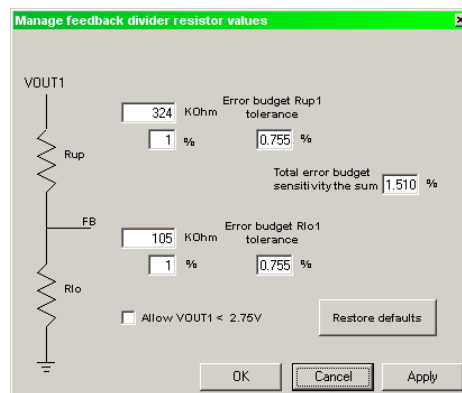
Manage feedback divider resistor values

VOUT1

Rup

FB

Rlo

324 KOhm

1 %

Error budget Rup1 tolerance

0.755 %

Total error budget sensitivity the sum 1.510 %

105 KOhm

1 %

Error budget Rlo1 tolerance

0.755 %

Allow VOUT1 < 2.75V

Restore defaults

OK

Cancel

Apply